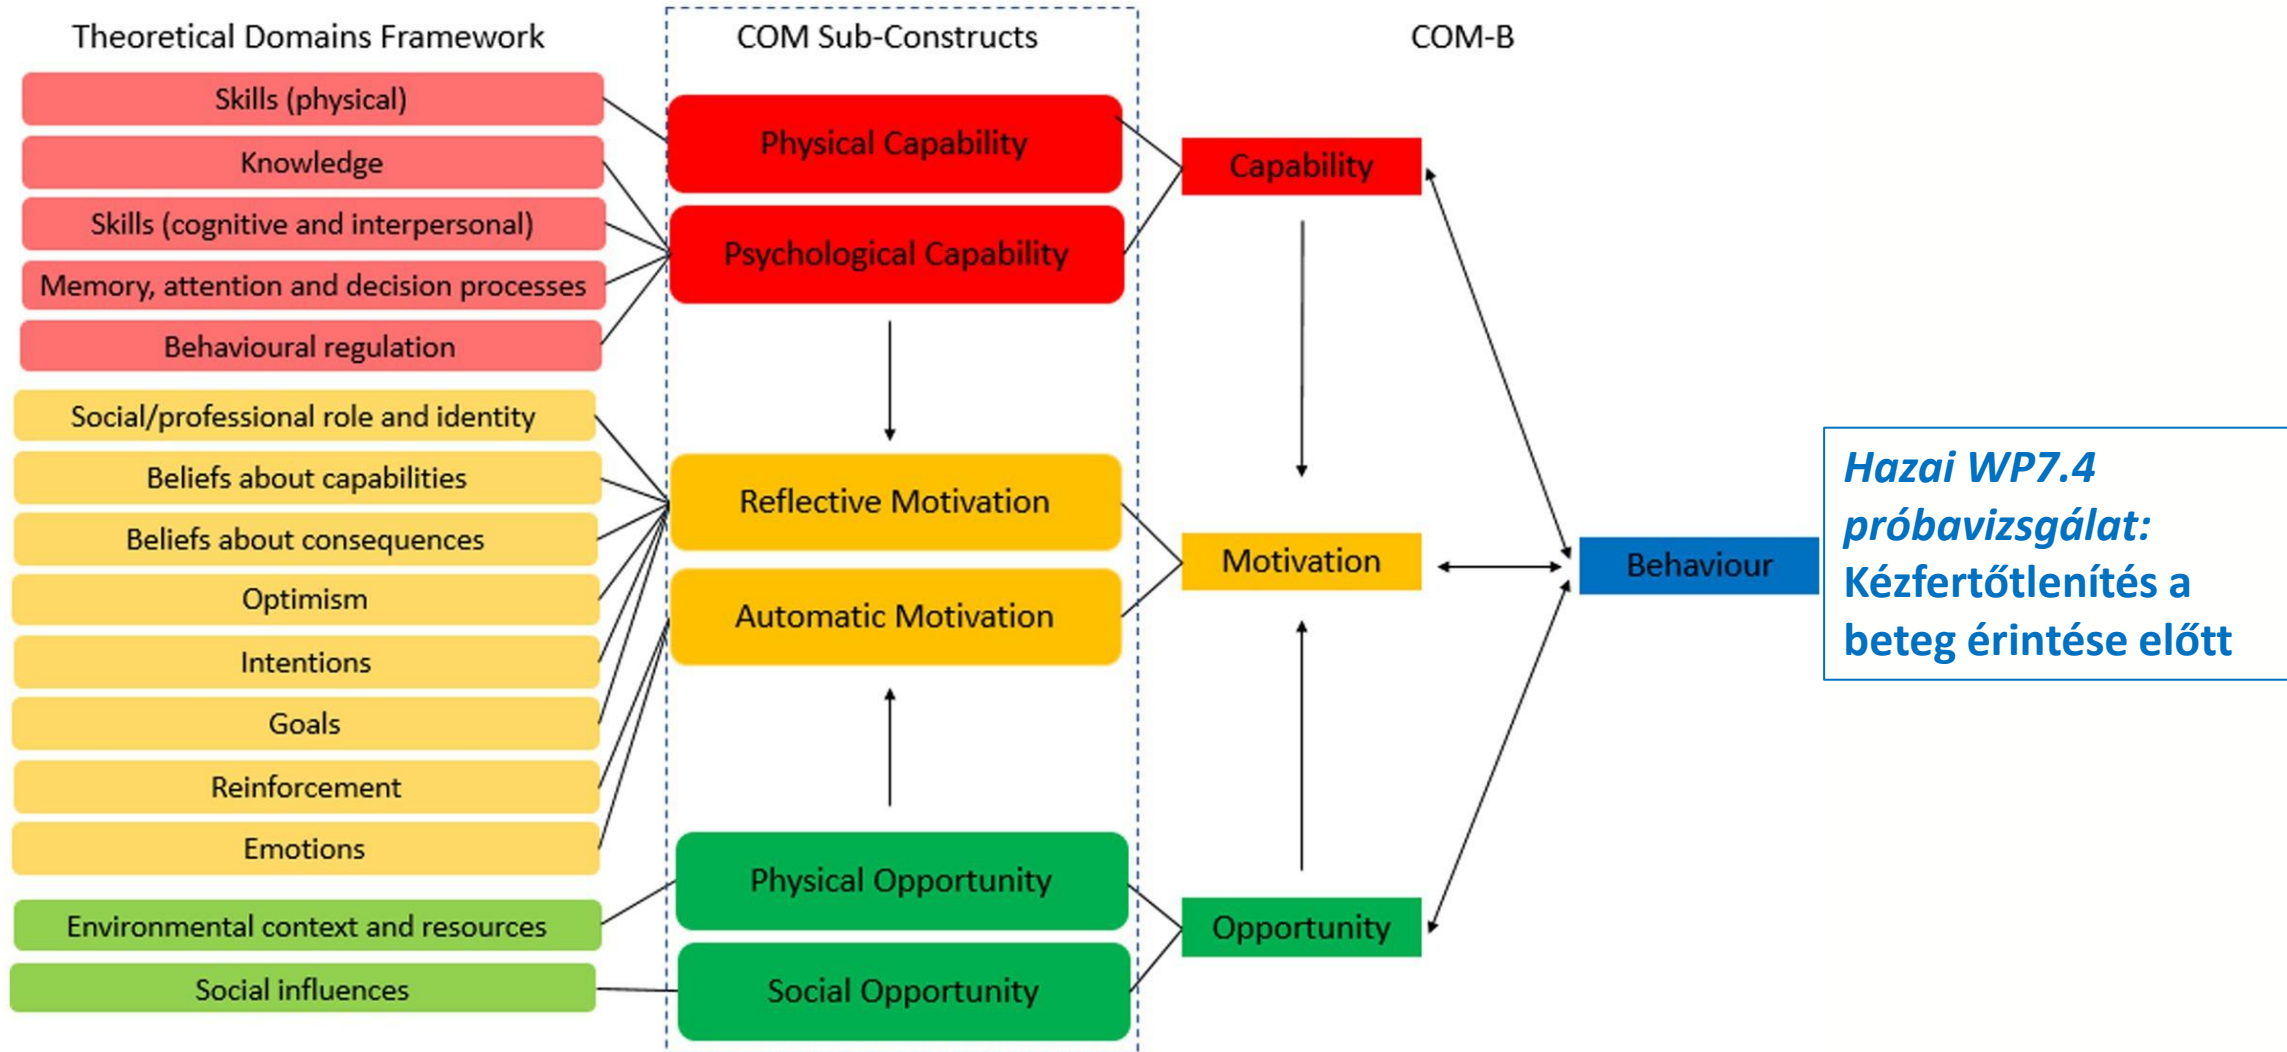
Theoretical Domains Framework

COM Sub-Constructs

COM-B

Skills (physical)

Knowledge

Skills (cognitive and interpersonal)

Memory, attention and decision processes

Behavioural regulation

Social/professional role and identity

Beliefs about capabilities

Beliefs about consequences

Optimism

Intentions

Goals

Reinforcement

Emotions

Environmental context and resources

Social influences

Physical Capability

Psychological Capability

Reflective Motivation

Automatic Motivation

Physical Opportunity

Social Opportunity

Capability

Motivation

Opportunity

Behaviour

Hazai WP7.4 próbavizsgálat: Kézfertőtlenítés a beteg érintése előtt